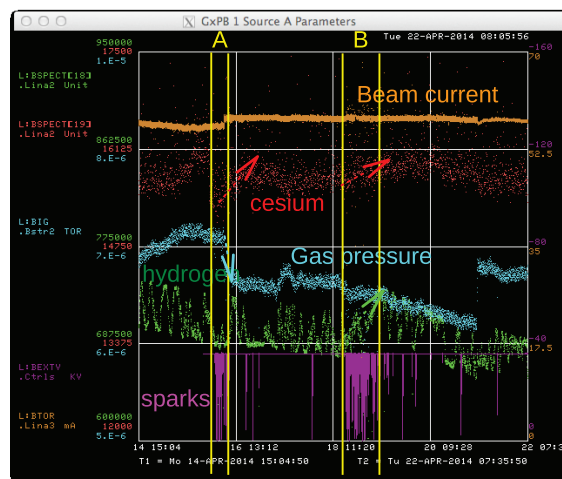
GxPB 1 Source A Parameters

A B Tue 22-APR-2014 08:05:56

950000
17500
1.E-5

L:BSPECT[18]
.Lina2 Unit

L:BSPECT[19]
.Lina2 Unit

862500
16125
8.E-6

L:BIG
.Bstr2 TOR

775000
14750
7.E-6

687500
13375
6.E-6

L:BEXTV
.Ctrls KV

L:BTOR
.Lina3 mA

600000
12000
5.E-6

-160
70

-120
52.5

-80
35

-40
17.5

0
0

Beam current

cesium

hydroge

Gas pressure

sparks

14 15:04
16 13:12
18 11:20
20 09:28
22 07:3

T1 = Mo 14-APR-2014 15:04:50
T2 = Tu 22-APR-2014 07:35:50